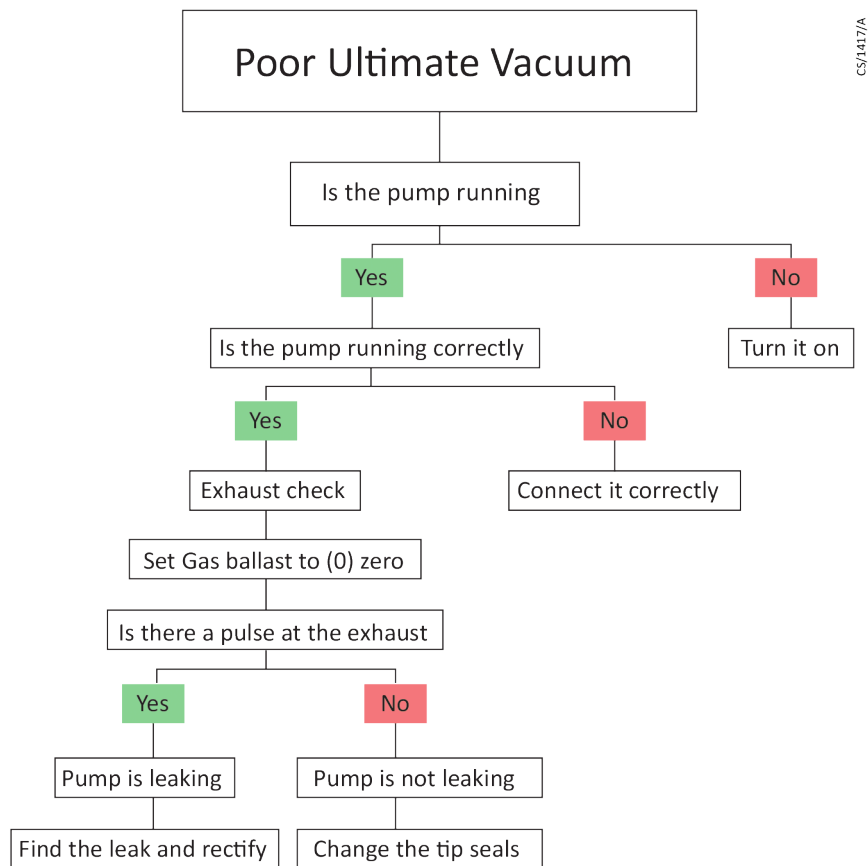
Poor Ultimate Vacuum

CS/1417/A

Is the pump running

Yes

No

Is the pump running correctly

Turn it on

Yes

No

Exhaust check

Connect it correctly

Set Gas ballast to (0) zero

Is there a pulse at the exhaust

Yes

No

Pump is leaking

Pump is not leaking

Find the leak and rectify

Change the tip seals